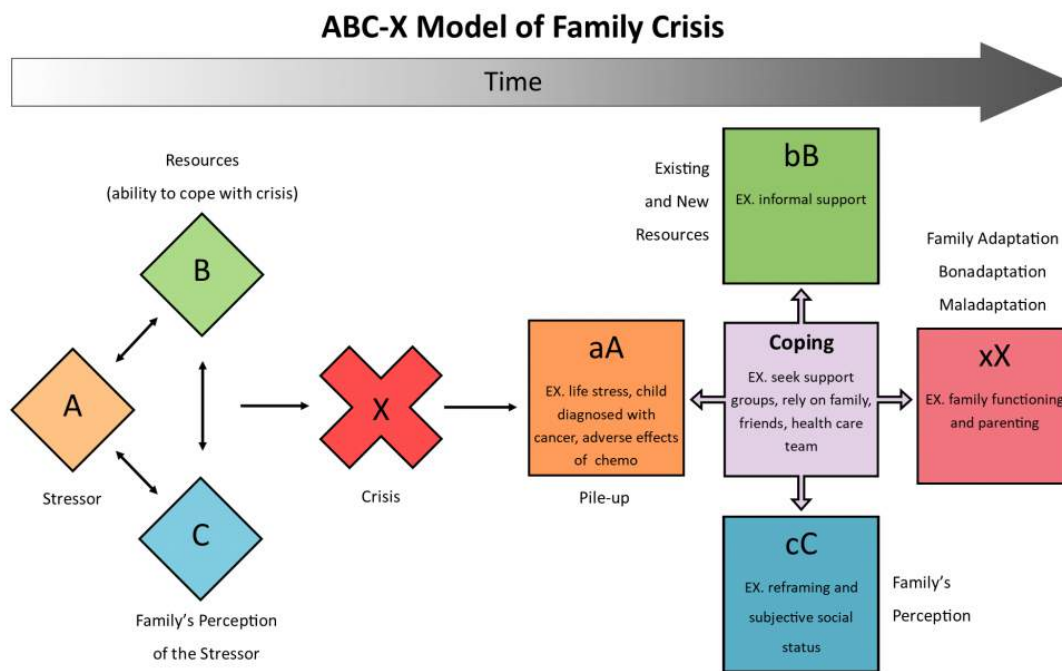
ABC-X Model of Family Crisis

Time

Resources (ability to cope with crisis)

B

A

Stressor

C

Family's Perception of the Stressor

X

Crisis

aA

EX. life stress, child diagnosed with cancer, adverse effects of chemo

Pile-up

Existing and New Resources

bB

EX. informal support

Coping

EX. seek support groups, rely on family, friends, health care team

cC

EX. reframing and subjective social status

Family's Perception

Family Adaptation

Bonadaptation

Maladaptation

xX

EX. family functioning and parenting